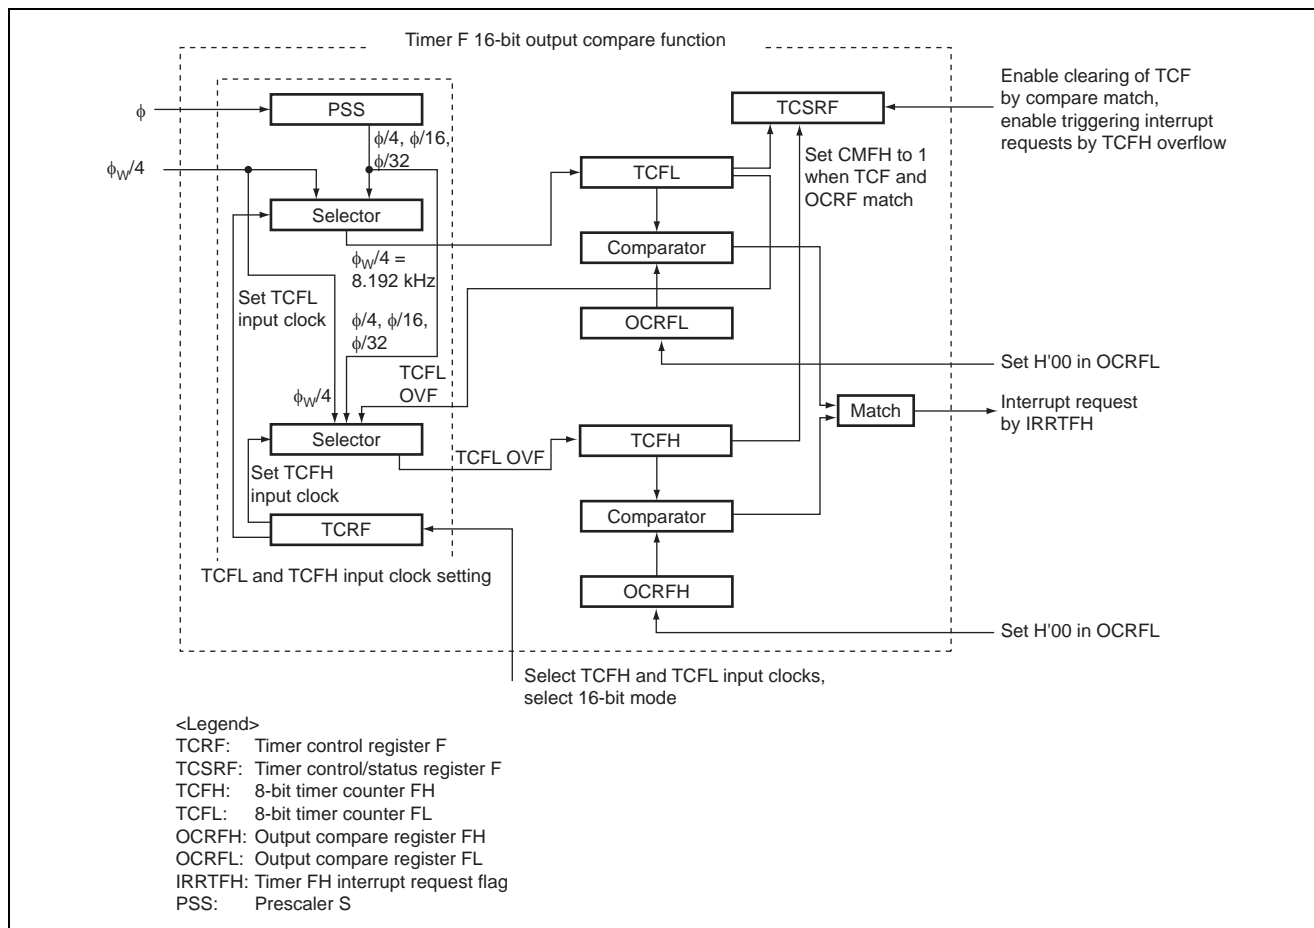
Timer F 16-bit output compare function

$\phi$

PSS

$\phi/4$, $\phi/16$, $\phi/32$

$\phi_W/4$

Selector

$\phi_W/4$ = 8.192 kHz

Set TCFL input clock

$\phi/4$, $\phi/16$, $\phi/32$

TCFL OVF

$\phi_W/4$

Selector

Set TCFH input clock

TCRF

TCFL and TCFH input clock setting

TCFL OVF

TCSRF

Enable clearing of TCF by compare match, enable triggering interrupt requests by TCFH overflow

Set CMFH to 1 when TCF and OCRF match

TCFL

Comparator

OCRFL

Set H'00 in OCRFL

Match

Interrupt request by IRRTFH

TCFH

Comparator

OCRFH

Set H'00 in OCRFL

Select TCFH and TCFL input clocks, select 16-bit mode

<Legend>
TCRF: Timer control register F
TCSRF: Timer control/status register F
TCFH: 8-bit timer counter FH
TCFL: 8-bit timer counter FL
OCRFH: Output compare register FH
OCRFL: Output compare register FL
IRRTFH: Timer FH interrupt request flag
PSS: Prescaler S